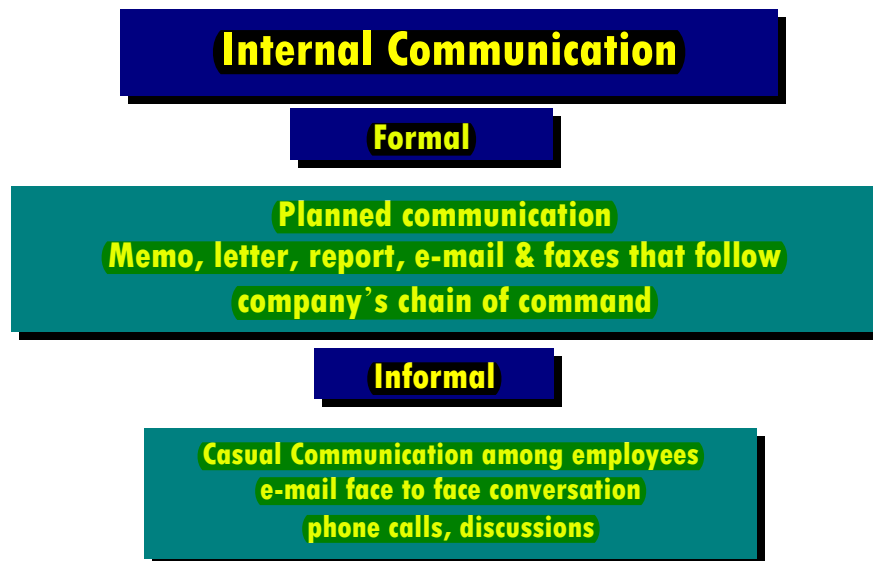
Internal Communication

Formal

Planned communication
Memo, letter, report, e-mail & faxes that follow company's chain of command

Informal

Casual Communication among employees
e-mail face to face conversation
phone calls, discussions